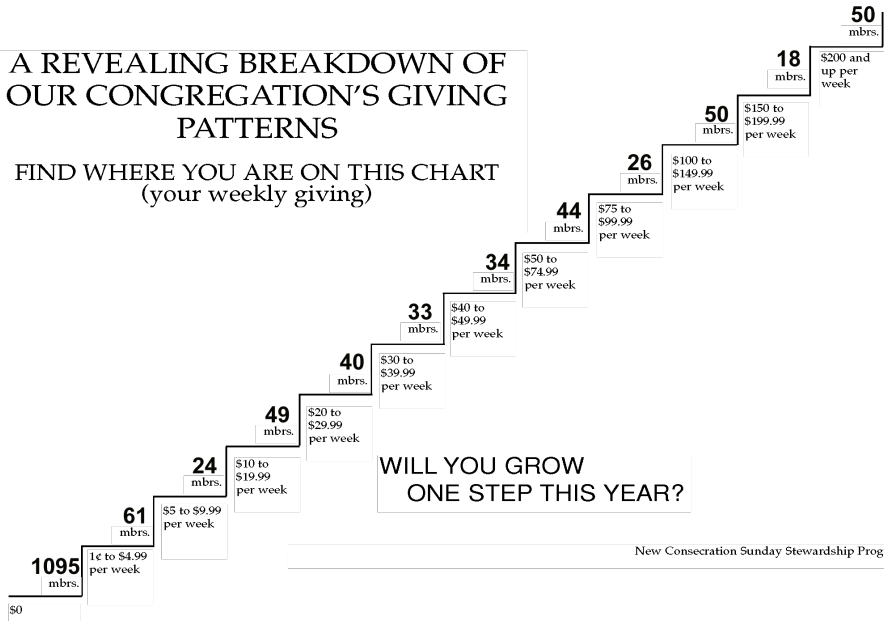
A REVEALING BREAKDOWN OF OUR CONGREGATION'S GIVING PATTERNS

FIND WHERE YOU ARE ON THIS CHART (your weekly giving)

1095 mbrs.
$0

61 mbrs.
1¢ to $4.99 per week

24 mbrs.
$5 to $9.99 per week

49 mbrs.
$10 to $19.99 per week

40 mbrs.
$20 to $29.99 per week

33 mbrs.
$30 to $39.99 per week

34 mbrs.
$40 to $49.99 per week

44 mbrs.
$50 to $74.99 per week

26 mbrs.
$75 to $99.99 per week

50 mbrs.
$100 to $149.99 per week

18 mbrs.
$150 to $199.99 per week

50 mbrs.
$200 and up per week

WILL YOU GROW ONE STEP THIS YEAR?

New Consecration Sunday Stewardship Prog